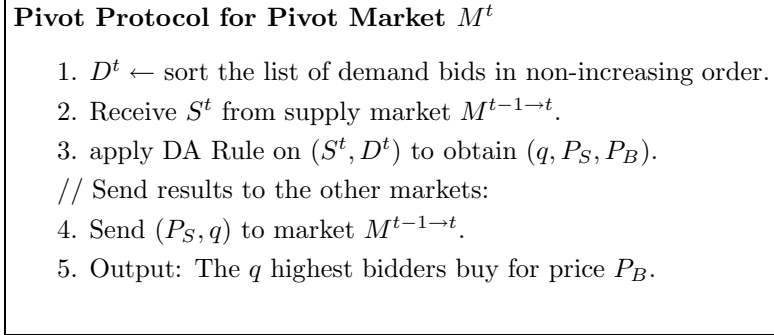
**Pivot Protocol for Pivot Market $M^t$**

1. $D^t \leftarrow$ sort the list of demand bids in non-increasing order.
2. Receive $S^t$ from supply market $M^{t-1\to t}$.
3. apply DA Rule on $(S^t, D^t)$ to obtain $(q, P_S, P_B)$.

// Send results to the other markets:

4. Send $(P_S, q)$ to market $M^{t-1\to t}$.
5. Output: The $q$ highest bidders buy for price $P_B$.